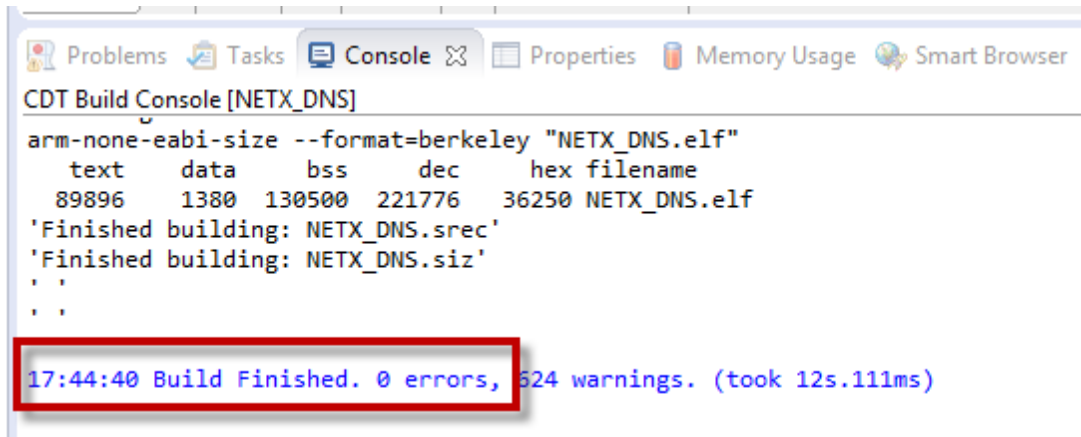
Problems Tasks Console Properties Memory Usage Smart Browser

CDT Build Console [NETX_DNS]

arm-none-eabi-size --format=berkeley "NETX_DNS.elf"

| text | data | bss | dec | hex | filename |
|---|---|---|---|---|---|
| 89896 | 1380 | 130500 | 221776 | 36250 | NETX_DNS.elf |

'Finished building: NETX_DNS.srec'
'Finished building: NETX_DNS.siz'
' '
' '

17:44:40 Build Finished. 0 errors, 624 warnings. (took 12s.111ms)